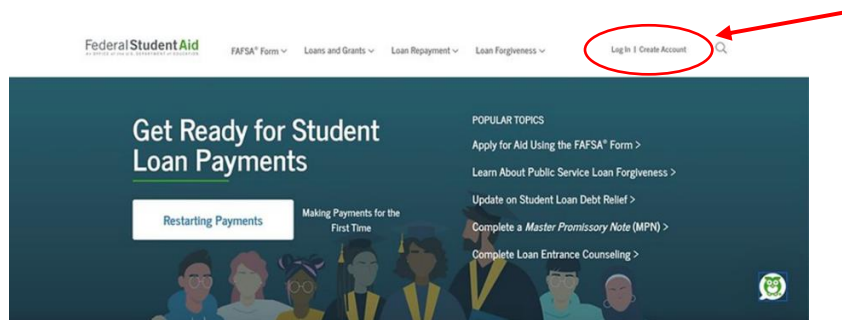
Federal Student Aid
AN OFFICE of the U.S. DEPARTMENT of EDUCATION

FAFSA® Form ∨ Loans and Grants ∨ Loan Repayment ∨ Loan Forgiveness ∨

Log In | Create Account

Get Ready for Student Loan Payments

Restarting Payments

Making Payments for the First Time

POPULAR TOPICS

Apply for Aid Using the FAFSA® Form >

Learn About Public Service Loan Forgiveness >

Update on Student Loan Debt Relief >

Complete a *Master Promissory Note* (MPN) >

Complete Loan Entrance Counseling >